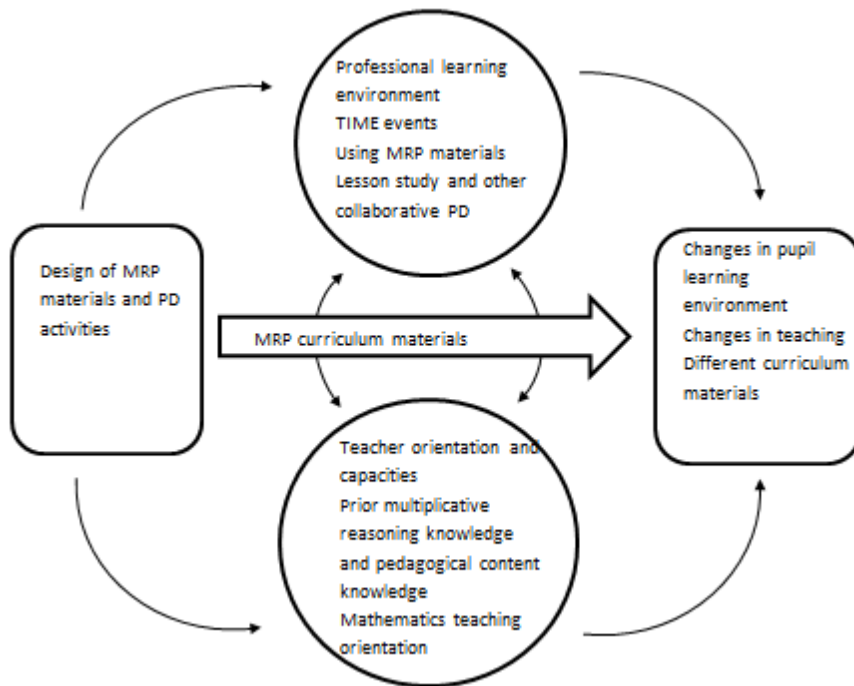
Professional learning environment
TIME events
Using MRP materials
Lesson study and other collaborative PD

Design of MRP materials and PD activities

MRP curriculum materials

Changes in pupil learning environment
Changes in teaching
Different curriculum materials

Teacher orientation and capacities
Prior multiplicative reasoning knowledge and pedagogical content knowledge
Mathematics teaching orientation